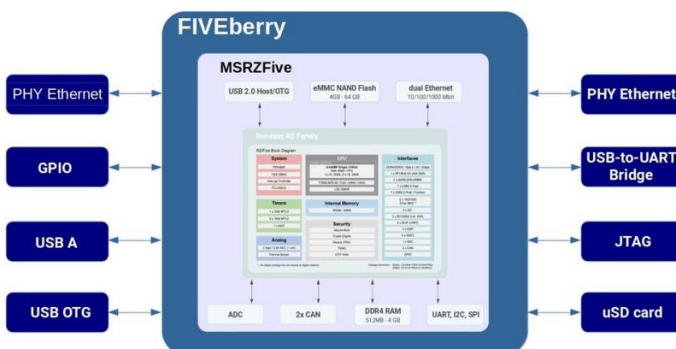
FIVEberry

MSRZFive

USB 2.0 Host/OTG

eMMC NAND Flash
4GB - 64 GB

dual Ethernet
10/100/1000 Mbit

Renesas RZ Family

System

CPU

Interfaces

Timers

Internal Memory

Security

Analog

ADC

2x CAN

DDR4 RAM
512MB - 4 GB

UART, I2C, SPI

PHY Ethernet

GPIO

USB A

USB OTG

PHY Ethernet

USB-to-UART Bridge

JTAG

uSD card